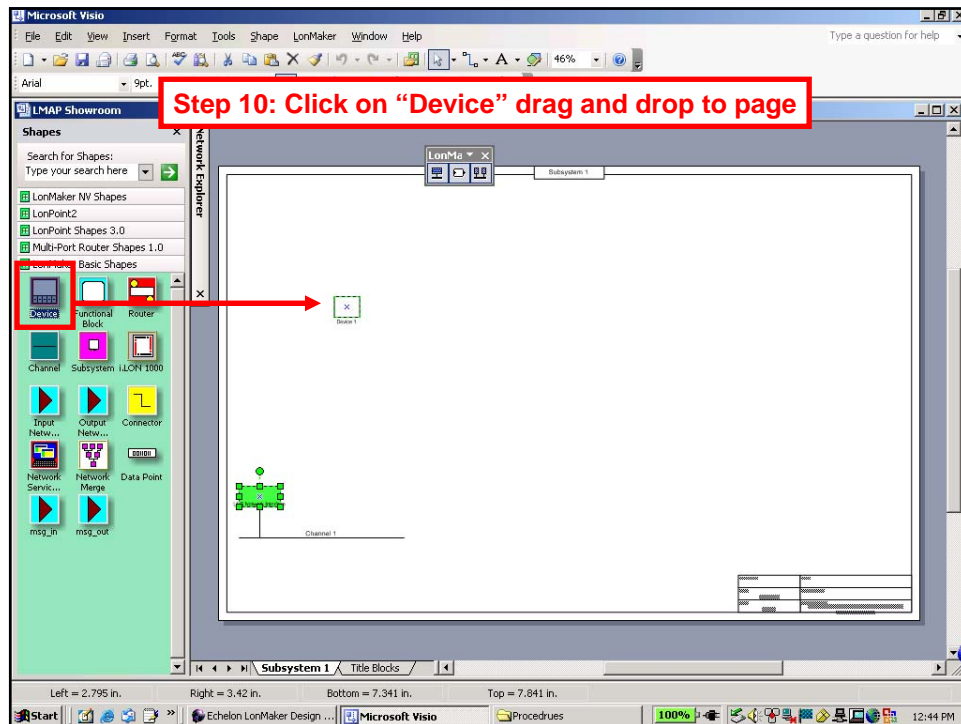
Microsoft Visio

File Edit View Insert Format Tools Shape LonMaker Window Help

Type a question for help

46%

Arial 9pt.

Step 10: Click on "Device" drag and drop to page

LMAP Showroom

Shapes

Search for Shapes:

Type your search here

LonMaker NV Shapes

LonPoint2

LonPoint Shapes 3.0

Multi-Port Router Shapes 1.0

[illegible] Basic Shapes

Device

Functional Block

Router

Channel

Subsystem

i.LON 1000

Input Netw...

Output Netw...

Connector

Network Servic...

Network Merge

Data Point

msg_in

msg_out

Network Explorer

LonMa

Subsystem 1

Device 1

Channel 1

Subsystem 1

Title Blocks

Left = 2.795 in.

Right = 3.42 in.

Bottom = 7.341 in.

Top = 7.841 in.

Start

Echelon LonMaker Design ...

Microsoft Visio

Procedrues

100%

12:44 PM